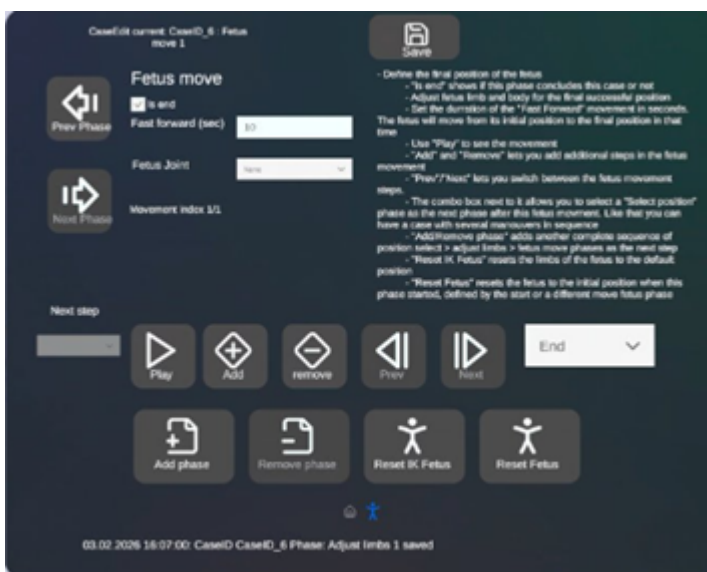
CaseEdit current: CaseID_6 : Fetus move 1

Save

Prev Phase

Fetus move

Is end

Fast forward (sec)

10

Fetus Joint

None

Next Phase

Movement index 1/1

- Define the final position of the fetus
- "Is end" shows if this phase concludes this case or not
- Adjust fetus limb and body for the final successful position
- Set the duration of the "Fast Forward" movement in seconds. The fetus will move from its initial position to the final position in that time
- Use "Play" to see the movement
- "Add" and "Remove" lets you add additional steps in the fetus movement
- "Prev"/"Next" lets you switch between the fetus movement steps.
- The combo box next to it allows you to select a "Select position" phase as the next phase after this fetus movement. Like that you can have a case with several manouvers in sequence
- "Add/Remove phase" adds another complete sequence of position select > adjust limbs > fetus move phases as the next step
- "Reset IK Fetus" resets the limbs of the fetus to the default position
- "Reset Fetus" resets the fetus to the initial position when this phase started, defined by the start or a different move fetus phase

Next step

Play

Add

remove

Prev

Next

End

Add phase

Remove phase

Reset IK Fetus

Reset Fetus

03.02.2026 16:07:00: CaseID CaseID_6 Phase: Adjust limbs 1 saved